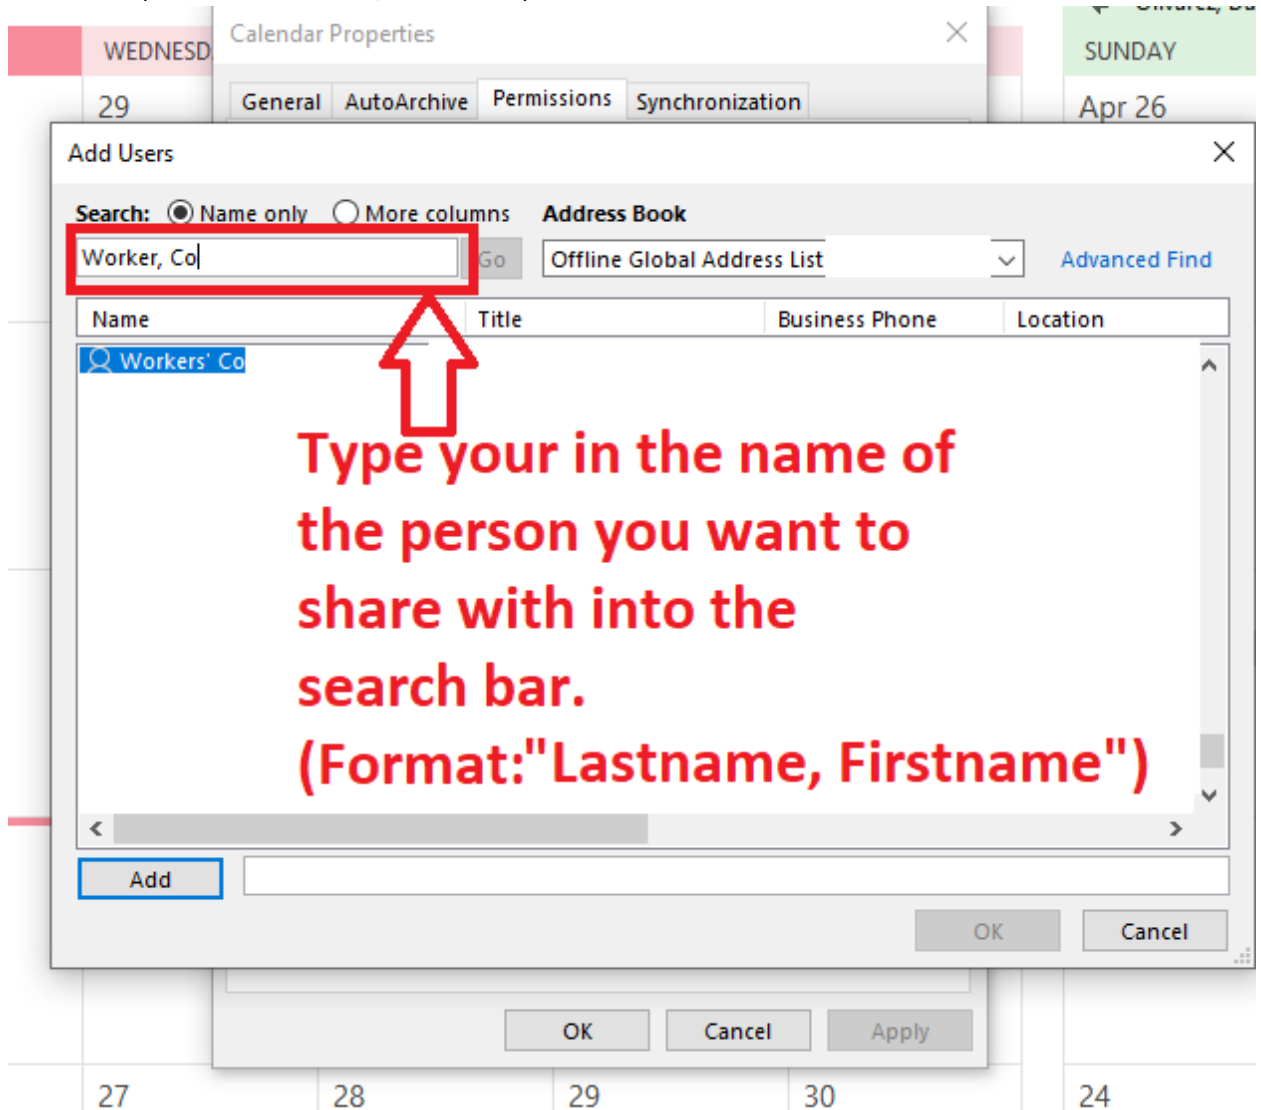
WEDNESD
29
Calendar Properties
General AutoArchive Permissions Synchronization
SUNDAY
Apr 26
Add Users
Search: Name only More columns
Address Book
Worker, Co
Go
Offline Global Address List
Advanced Find

| Name | Title | Business Phone | Location |
|---|---|---|---|
| Workers' Co | | | |

Type your in the name of the person you want to share with into the search bar. (Format:"Lastname, Firstname")

Add
OK Cancel
OK Cancel Apply
27 28 29 30 24